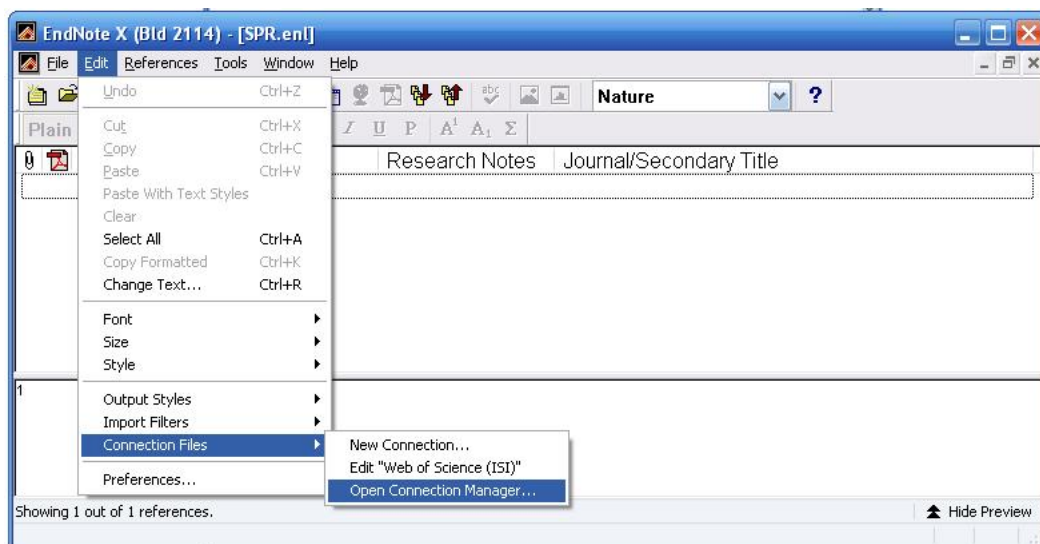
EndNote X (Bld 2114) - [SPR.enl]

File Edit References Tools Window Help

Nature

Plain

I U P $A^1$ $A_1$ Σ

Research Notes | Journal/Secondary Title

Undo Ctrl+Z
Cut Ctrl+X
Copy Ctrl+C
Paste Ctrl+V
Paste With Text Styles
Clear
Select All Ctrl+A
Copy Formatted Ctrl+K
Change Text... Ctrl+R
Font
Size
Style
Output Styles
Import Filters
Connection Files
Preferences...

New Connection...
Edit "Web of Science (ISI)"
Open Connection Manager...

1

Showing 1 out of 1 references.

Hide Preview